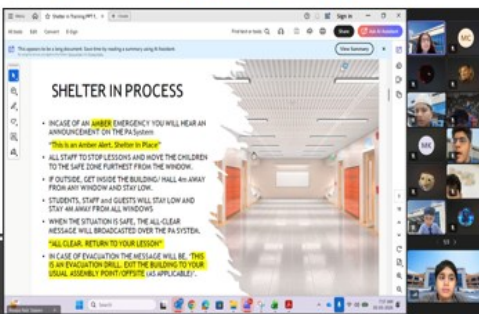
Shelter in Process.PPTX

Sign in

This appears to be a long document. Save time by reading a summary using AI Assistant.

View Summary

SHELTER IN PROCESS

• INCASE OF AN AMBER EMERGENCY YOU WILL HEAR AN ANNOUNCEMENT ON THE PA System

"This is an Amber Alert, Shelter in Place"

• ALL STAFF TO STOP LESSONS AND MOVE THE CHILDREN TO THE SAFE ZONE FURTHEST FROM THE WINDOW.

• IF OUTSIDE, GET INSIDE THE BUILDING/ HALL 4m AWAY FROM ANY WINDOW AND STAY LOW.

• STUDENTS, STAFF and GUESTS WILL STAY LOW AND STAY 4m AWAY FROM ALL WINDOWS

• WHEN THE SITUATION IS SAFE, THE ALL-CLEAR MESSAGE WILL BE BROADCASTED OVER THE PA SYSTEM.

"ALL CLEAR. RETURN TO YOUR LESSON"

• IN CASE OF EVACUATION THE MESSAGE WILL BE, "THIS IS AN EVACUATION DRILL. EXIT THE BUILDING TO YOUR USUAL ASSEMBLY POINT/OFFSITE (AS APPLICABLE)".

MC

MK

Search